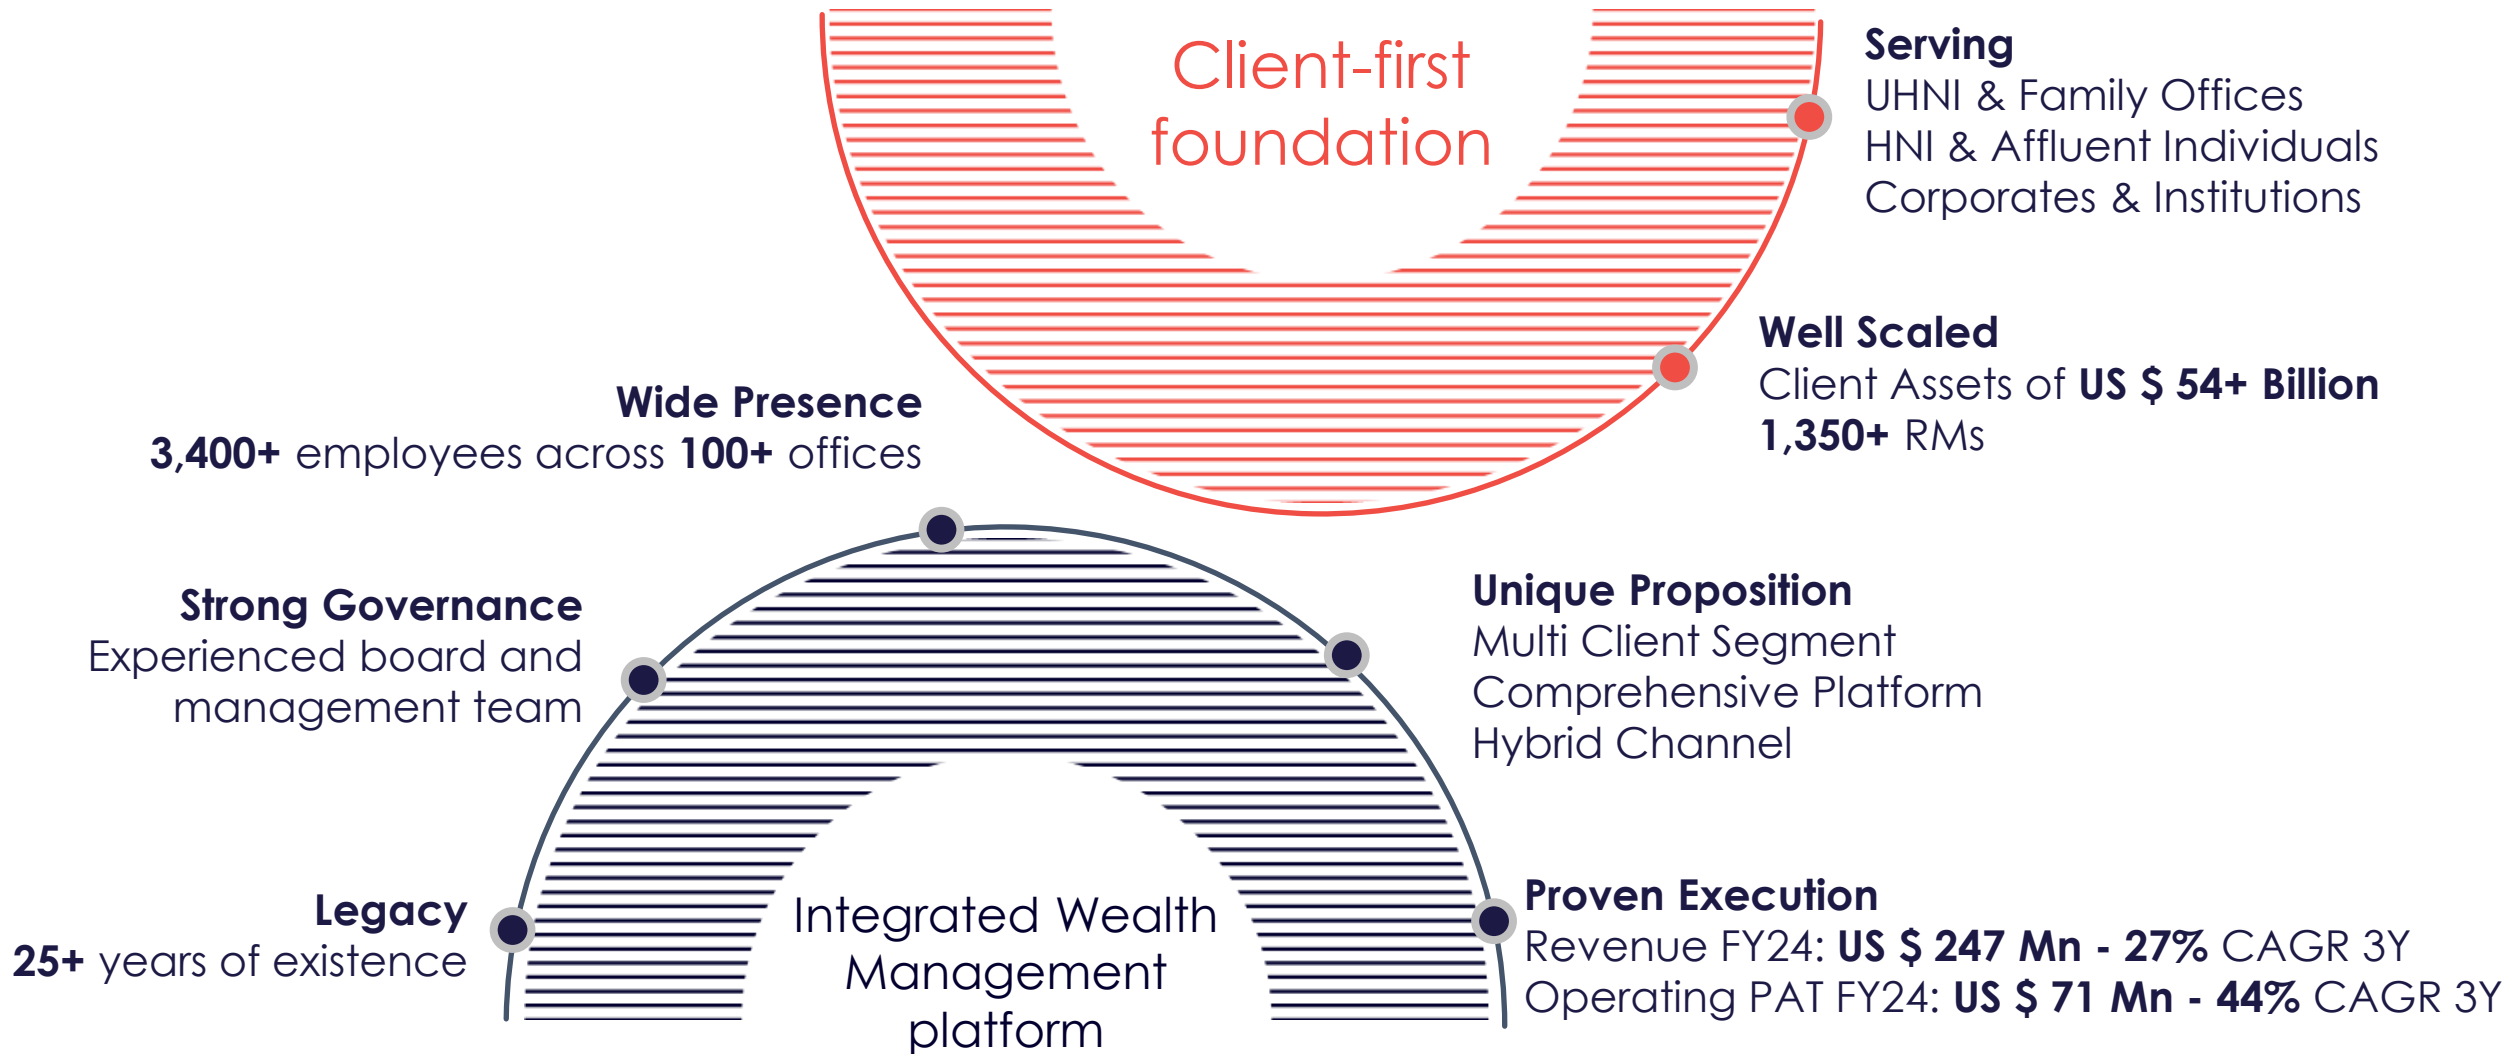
Client-first foundation

**Serving**
UHNI & Family Offices
HNI & Affluent Individuals
Corporates & Institutions

**Well Scaled**
Client Assets of **US $ 54+ Billion**
**1,350+** RMs

**Wide Presence**
**3,400+** employees across **100+** offices

**Strong Governance**
Experienced board and management team

**Unique Proposition**
Multi Client Segment
Comprehensive Platform
Hybrid Channel

**Legacy**
**25+** years of existence

Integrated Wealth Management platform

**Proven Execution**
Revenue FY24: **US $ 247 Mn - 27%** CAGR 3Y
Operating PAT FY24: **US $ 71 Mn - 44%** CAGR 3Y